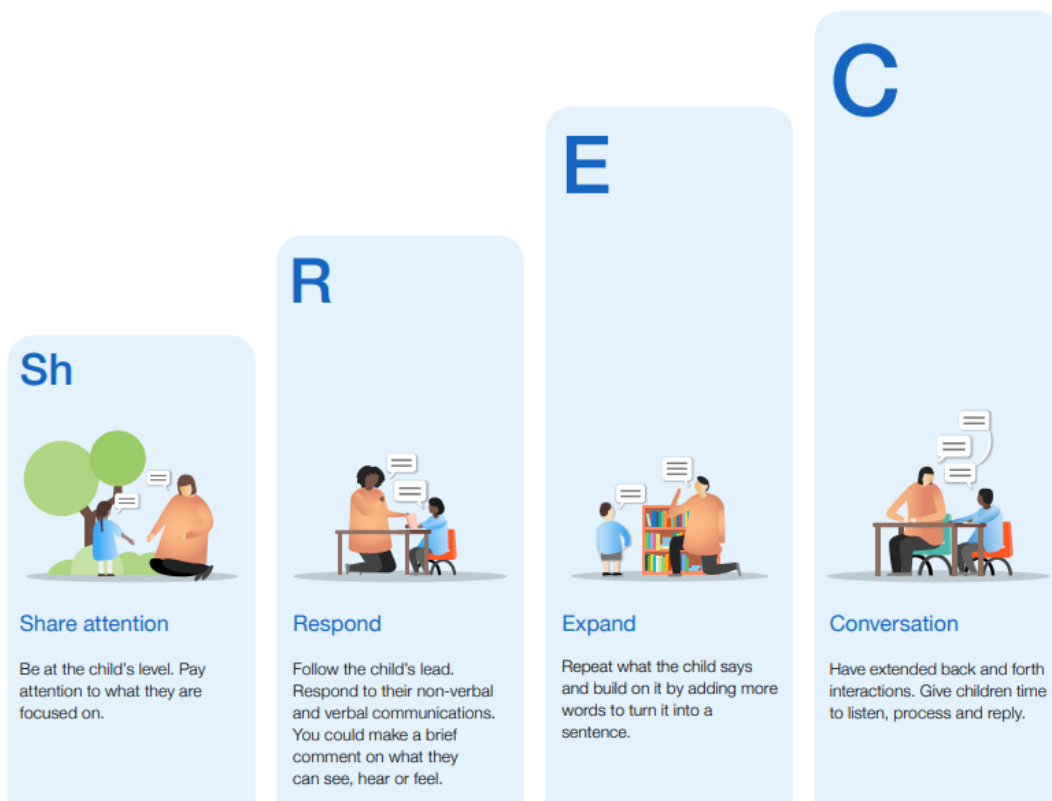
C

E

R

Sh

Share attention

Be at the child's level. Pay attention to what they are focused on.

Respond

Follow the child's lead. Respond to their non-verbal and verbal communications. You could make a brief comment on what they can see, hear or feel.

Expand

Repeat what the child says and build on it by adding more words to turn it into a sentence.

Conversation

Have extended back and forth interactions. Give children time to listen, process and reply.